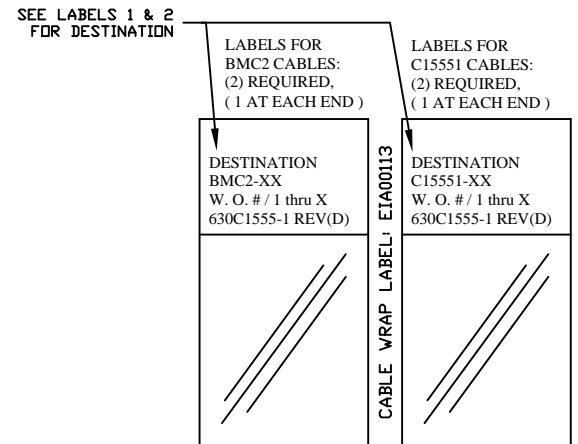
SEE LABELS 1 & 2
FOR DESTINATION

LABELS FOR
BMC2 CABLES:
(2) REQUIRED,
( 1 AT EACH END )

LABELS FOR
C15551 CABLES:
(2) REQUIRED,
( 1 AT EACH END )

DESTINATION
BMC2-XX
W. O. # / 1 thru X
630C1555-1 REV(D)

CABLE WRAP LABEL, EIA00113

DESTINATION
C15551-XX
W. O. # / 1 thru X
630C1555-1 REV(D)